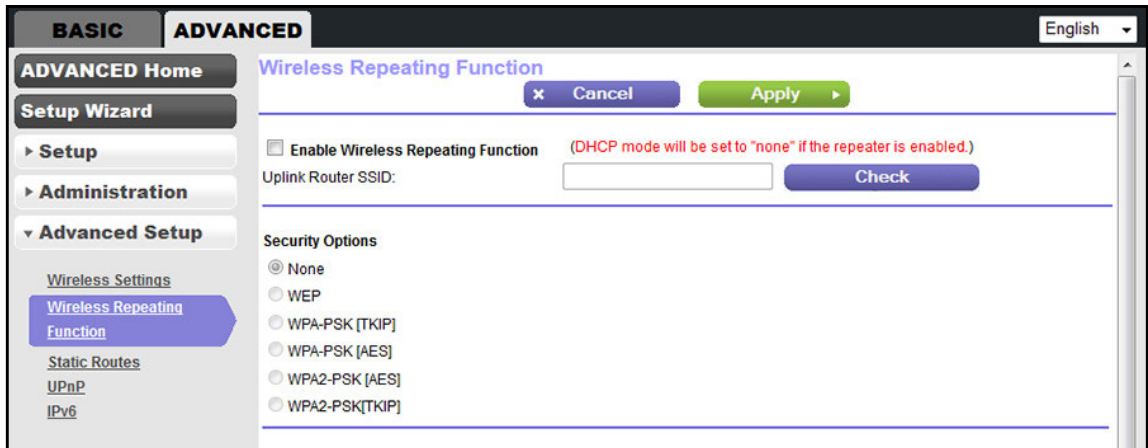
BASIC ADVANCED

English

ADVANCED Home

Setup Wizard

▸ Setup

▸ Administration

▾ Advanced Setup

Wireless Settings

Wireless Repeating Function

Static Routes

UPnP

IPv6

Wireless Repeating Function

× Cancel

Apply ▸

Enable Wireless Repeating Function

(DHCP mode will be set to "none" if the repeater is enabled.)

Uplink Router SSID:

Check

Security Options

None

WEP

WPA-PSK [TKIP]

WPA-PSK [AES]

WPA2-PSK [AES]

WPA2-PSK[TKIP]